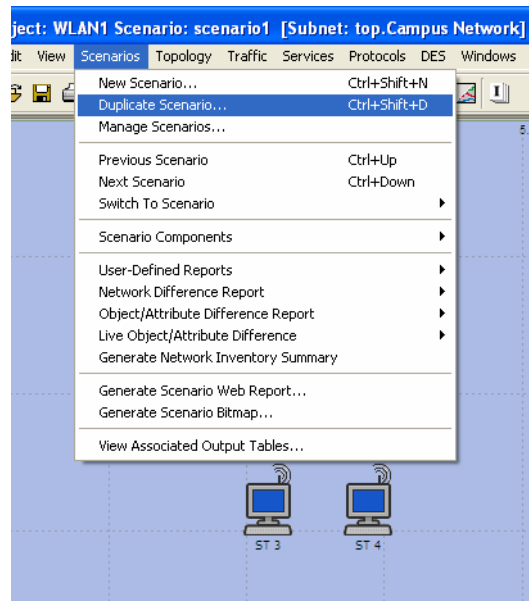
ject: WLAN1 Scenario: scenario1 [Subnet: top.Campus Network]

dit View Scenarios Topology Traffic Services Protocols DES Windows

New Scenario... Ctrl+Shift+N
Duplicate Scenario... Ctrl+Shift+D
Manage Scenarios...

Previous Scenario Ctrl+Up
Next Scenario Ctrl+Down
Switch To Scenario

Scenario Components

User-Defined Reports
Network Difference Report
Object/Attribute Difference Report
Live Object/Attribute Difference
Generate Network Inventory Summary

Generate Scenario Web Report...
Generate Scenario Bitmap...

View Associated Output Tables...

ST 3 ST 4